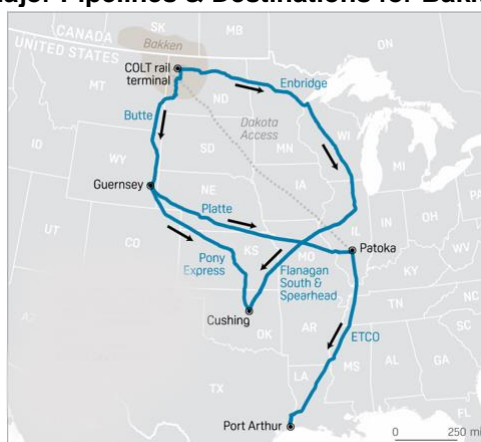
Major Pipelines & Destinations for Bakken

CANADA
UNITED STATES
SK
MB
ON
Bakken
COLT rail terminal
Enbridge
MT
ND
Butte
Dakota Access
ID
WY
SD
MN
WI
MI
Guernsey
NE
IA
Platte
UT
CO
IL
IN
OH
Pony Express
KS
MO
Patoka
KY
WV
Flanagan South & Spearhead
Cushing
OK
TN
AR
ETCO
SC
AL
GA
MS
TX
LA
Port Arthur
FL
0
250 mi